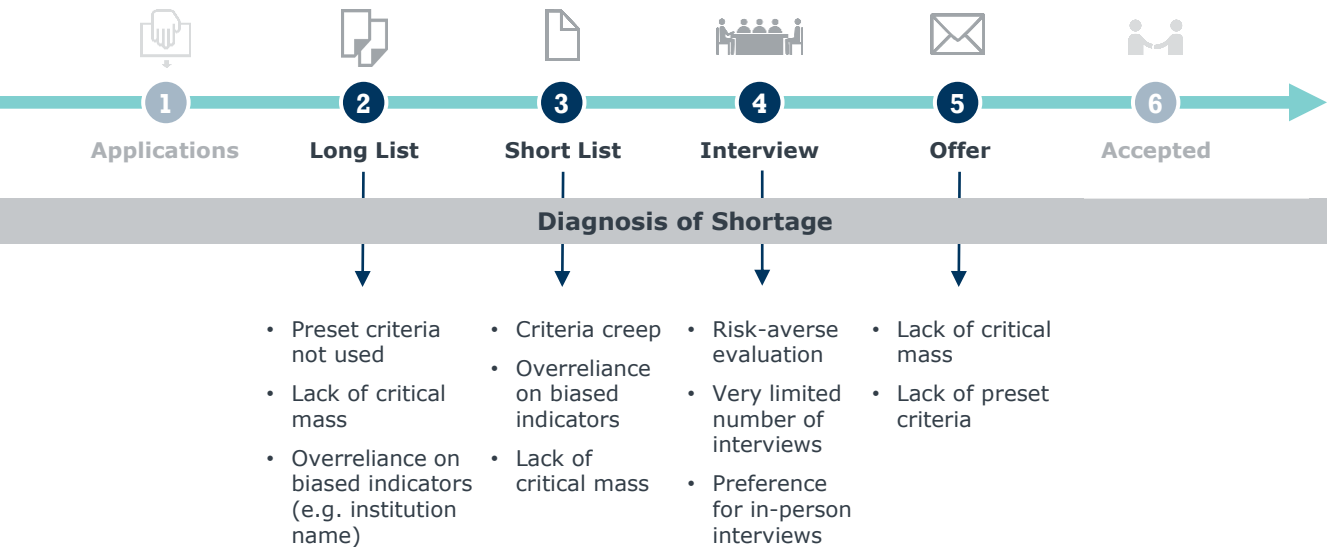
1
Applications

2
Long List

3
Short List

4
Interview

5
Offer

6
Accepted

Diagnosis of Shortage

- Preset criteria not used
- Lack of critical mass
- Overreliance on biased indicators (e.g. institution name)

- Criteria creep
- Overreliance on biased indicators
- Lack of critical mass

- Risk-averse evaluation
- Very limited number of interviews
- Preference for in-person interviews

- Lack of critical mass
- Lack of preset criteria